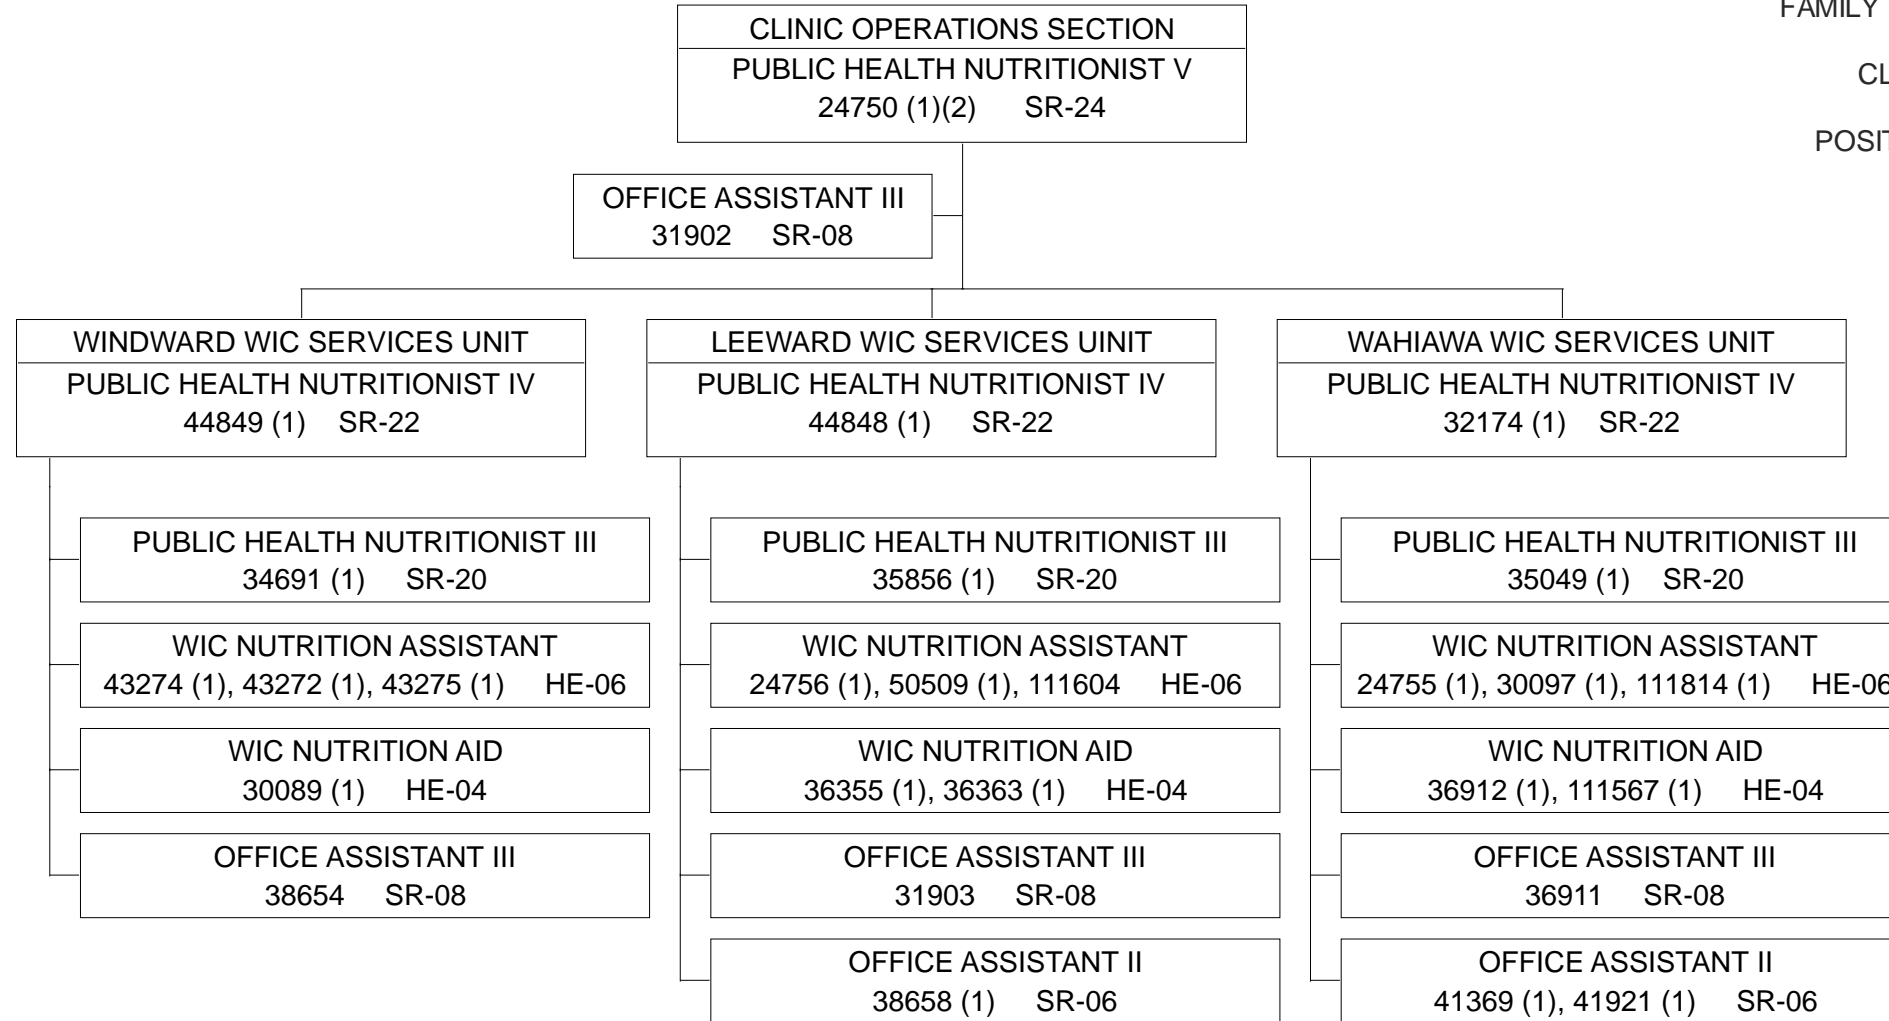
FAMILY

CL

POSI

CLINIC OPERATIONS SECTION
PUBLIC HEALTH NUTRITIONIST V
24750 (1)(2) SR-24

OFFICE ASSISTANT III
31902 SR-08

WINDWARD WIC SERVICES UNIT
PUBLIC HEALTH NUTRITIONIST IV
44849 (1) SR-22

PUBLIC HEALTH NUTRITIONIST III
34691 (1) SR-20

WIC NUTRITION ASSISTANT
43274 (1), 43272 (1), 43275 (1) HE-06

WIC NUTRITION AID
30089 (1) HE-04

OFFICE ASSISTANT III
38654 SR-08

LEEWARD WIC SERVICES UINIT
PUBLIC HEALTH NUTRITIONIST IV
44848 (1) SR-22

PUBLIC HEALTH NUTRITIONIST III
35856 (1) SR-20

WIC NUTRITION ASSISTANT
24756 (1), 50509 (1), 111604 HE-06

WIC NUTRITION AID
36355 (1), 36363 (1) HE-04

OFFICE ASSISTANT III
31903 SR-08

OFFICE ASSISTANT II
38658 (1) SR-06

WAHIAWA WIC SERVICES UNIT
PUBLIC HEALTH NUTRITIONIST IV
32174 (1) SR-22

PUBLIC HEALTH NUTRITIONIST III
35049 (1) SR-20

WIC NUTRITION ASSISTANT
24755 (1), 30097 (1), 111814 (1) HE-06

WIC NUTRITION AID
36912 (1), 111567 (1) HE-04

OFFICE ASSISTANT III
36911 SR-08

OFFICE ASSISTANT II
41369 (1), 41921 (1) SR-06